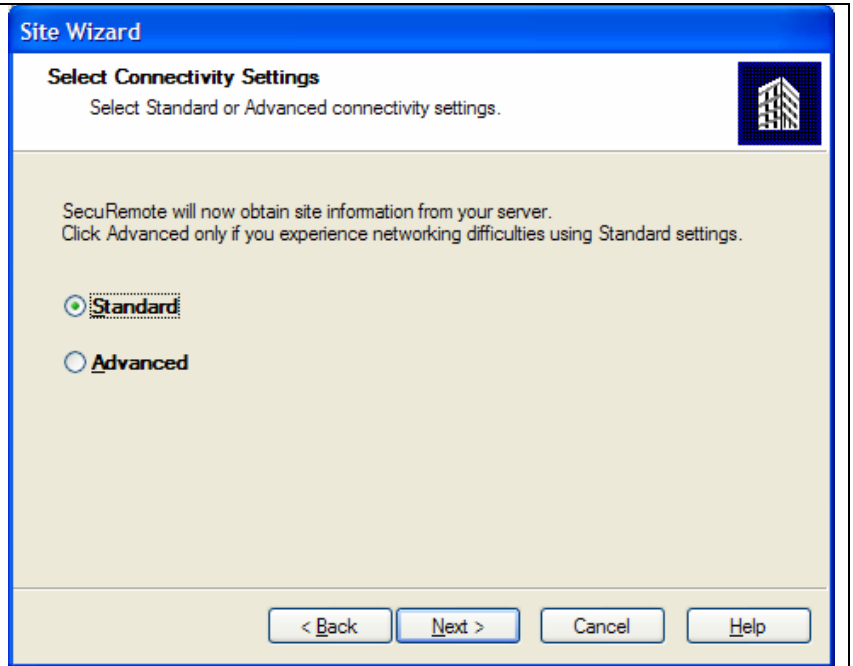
Site Wizard

Select Connectivity Settings
Select Standard or Advanced connectivity settings.

SecuRemote will now obtain site information from your server.
Click Advanced only if you experience networking difficulties using Standard settings.

Standard

Advanced

< Back
Next >
Cancel
Help